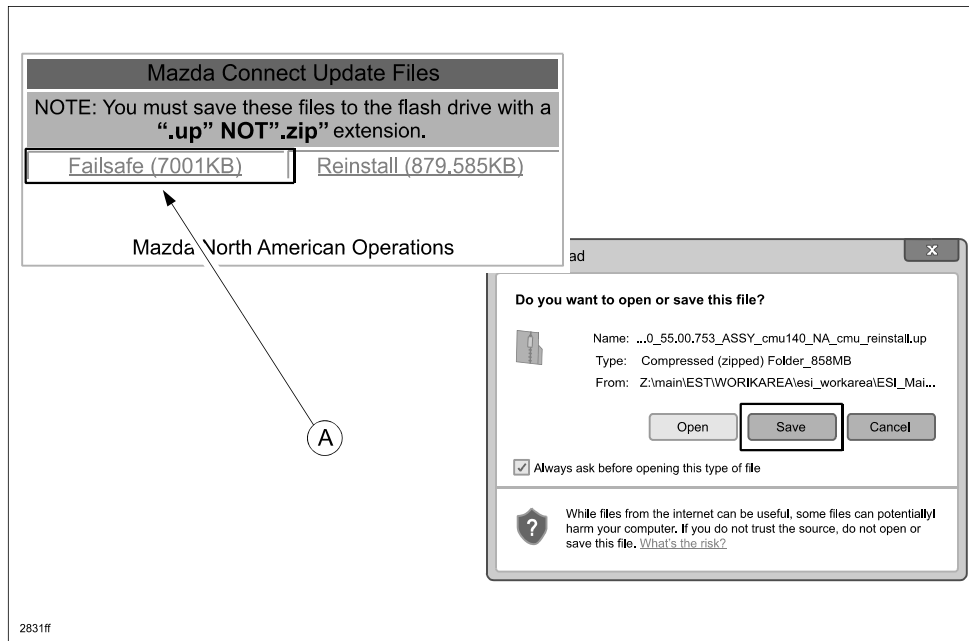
Mazda Connect Update Files

NOTE: You must save these files to the flash drive with a **".up" NOT".zip"** extension.

Failsafe (7001KB) Reinstall (879,585KB)

Mazda North American Operations

ad

x

Do you want to open or save this file?

Name: ...0_55.00.753_ASSY_cmu140_NA_cmu_reinstall.up
Type: Compressed (zipped) Folder_858MB
From: Z:\main\EST\WORIKAREA\esi_workarea\ESI_Mai...

Open Save Cancel

Always ask before opening this type of file

While files from the internet can be useful, some files can potentiallyl harm your computer. If you do not trust the source, do not open or save this file. What's the risk?

A

2831ff